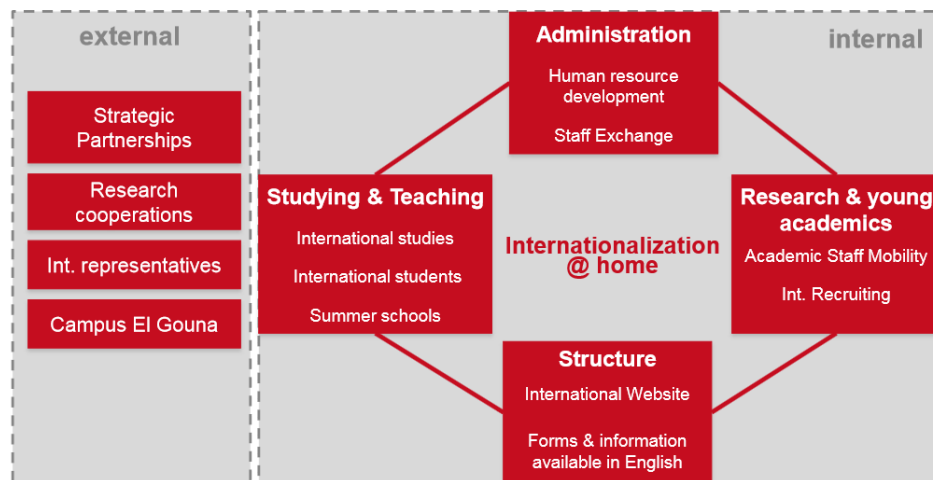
external

Strategic Partnerships

Research cooperations

Int. representatives

Campus El Gouna

internal

Administration

Human resource development

Staff Exchange

Studying & Teaching

International studies

International students

Summer schools

Internationalization @ home

Research & young academics

Academic Staff Mobility

Int. Recruiting

Structure

International Website

Forms & information available in English